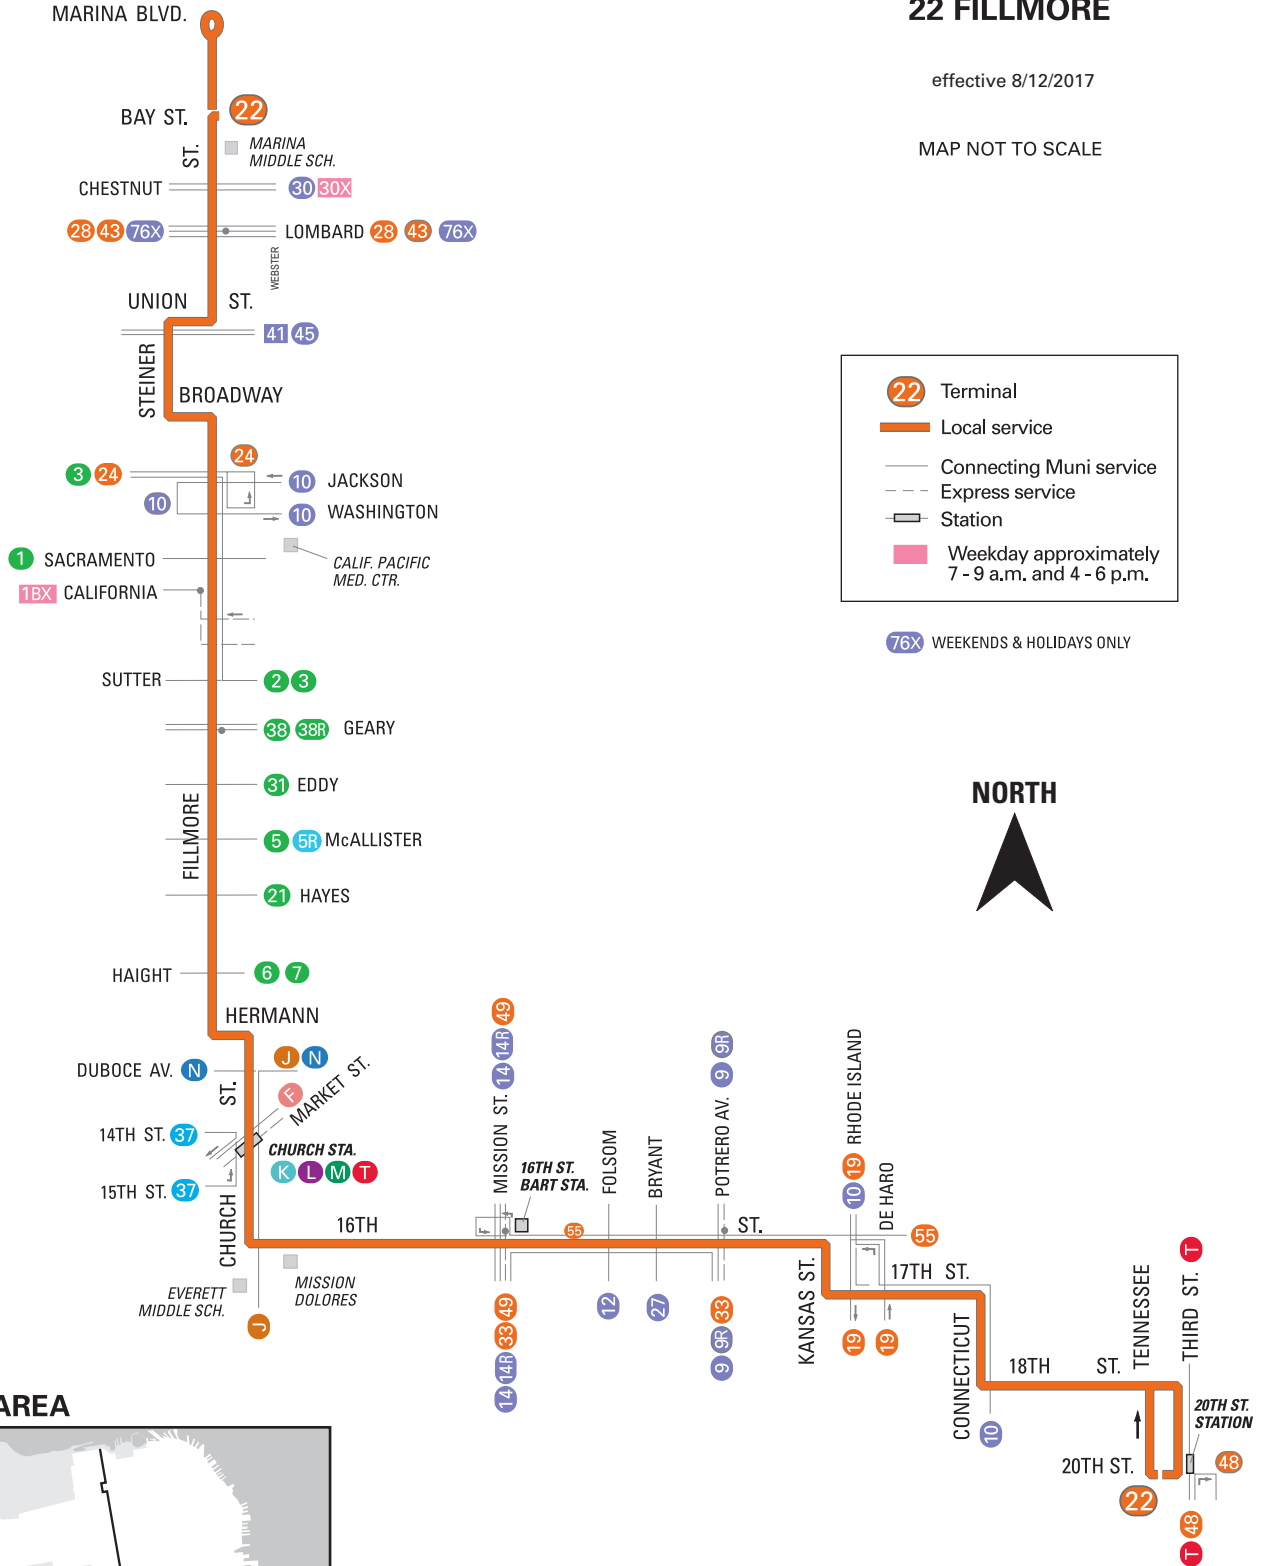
22 FILLMORE

effective 8/12/2017

MAP NOT TO SCALE

MARINA BLVD.

BAY ST.

22

ST.

MARINA MIDDLE SCH.

CHESTNUT

30 30X

28 43 76X

LOMBARD 28 43 76X

WEBSTER

UNION ST.

41 45

STEINER

BROADWAY

24

3 24

10 JACKSON

10

10 WASHINGTON

1 SACRAMENTO

CALIF. PACIFIC MED. CTR.

1BX CALIFORNIA

SUTTER

2 3

38 38R GEARY

31 EDDY

FILLMORE

5 5R McALLISTER

21 HAYES

HAIGHT

6 7

HERMANN

DUBOCE AV. N

J N

ST.

MARKET ST.

F

14TH ST. 37

CHURCH STA.

K L M T

15TH ST. 37

CHURCH

16TH

EVERETT MIDDLE SCH.

J

MISSION DOLORES

49 14R 14

MISSION ST.

16TH ST. BART STA.

55

FOLSOM

BRYANT

9R 9

POTRERO AV.

ST.

49 33 14R 14

12

27

33 9R 9

KANSAS ST.

19 10

RHODE ISLAND

DE HARO

55

17TH ST.

19

19

CONNECTICUT

10

18TH ST.

TENNESSEE

T

THIRD ST.

20TH ST. STATION

48

20TH ST.

22

48

T

22 Terminal

Local service

Connecting Muni service

Express service

Station

Weekday approximately 7 - 9 a.m. and 4 - 6 p.m.

76X WEEKENDS & HOLIDAYS ONLY

NORTH

AREA